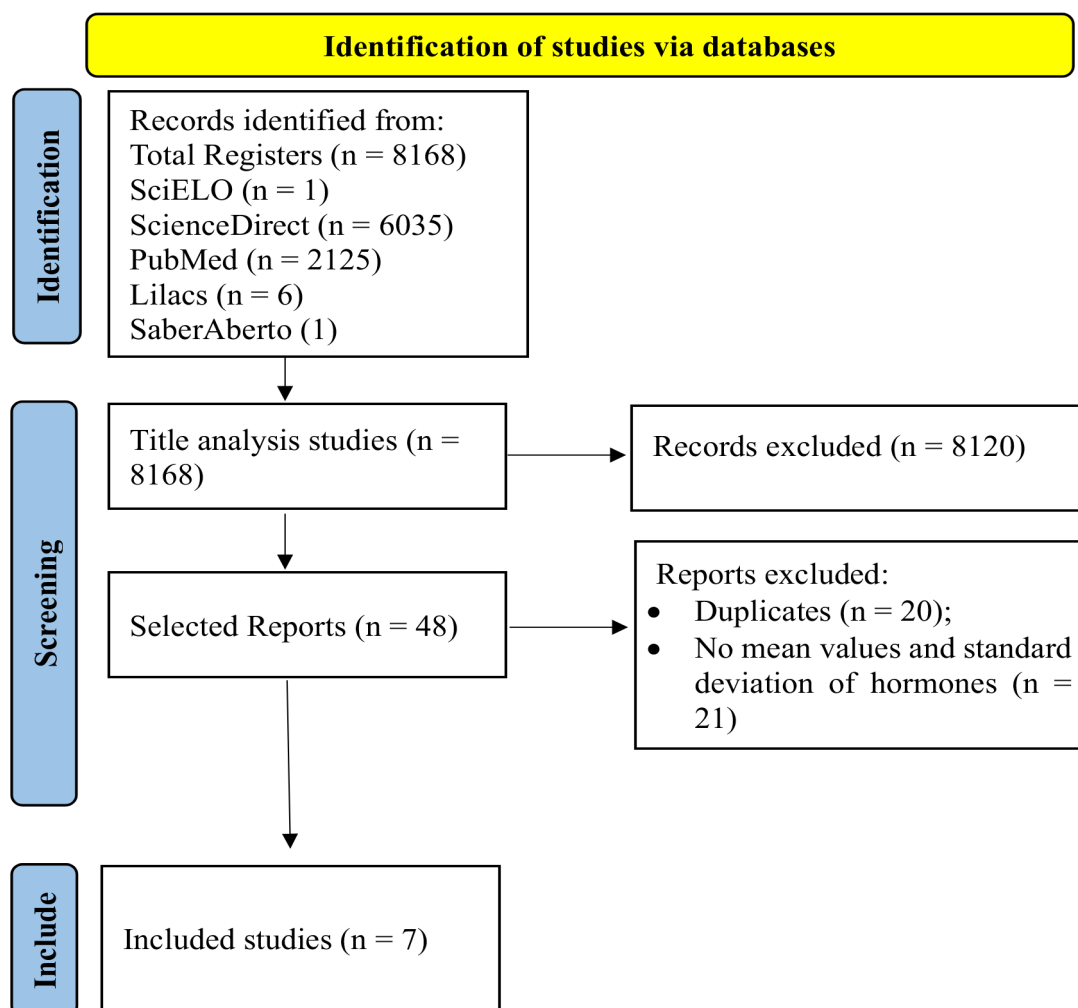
Identification of studies via databases

Identification

Records identified from:
Total Registers (n = 8168)
SciELO (n = 1)
ScienceDirect (n = 6035)
PubMed (n = 2125)
Lilacs (n = 6)
SaberAberto (1)

Screening

Title analysis studies (n = 8168)

Records excluded (n = 8120)

Selected Reports (n = 48)

Reports excluded:
- Duplicates (n = 20);
- No mean values and standard deviation of hormones (n = 21)

Include

Included studies (n = 7)